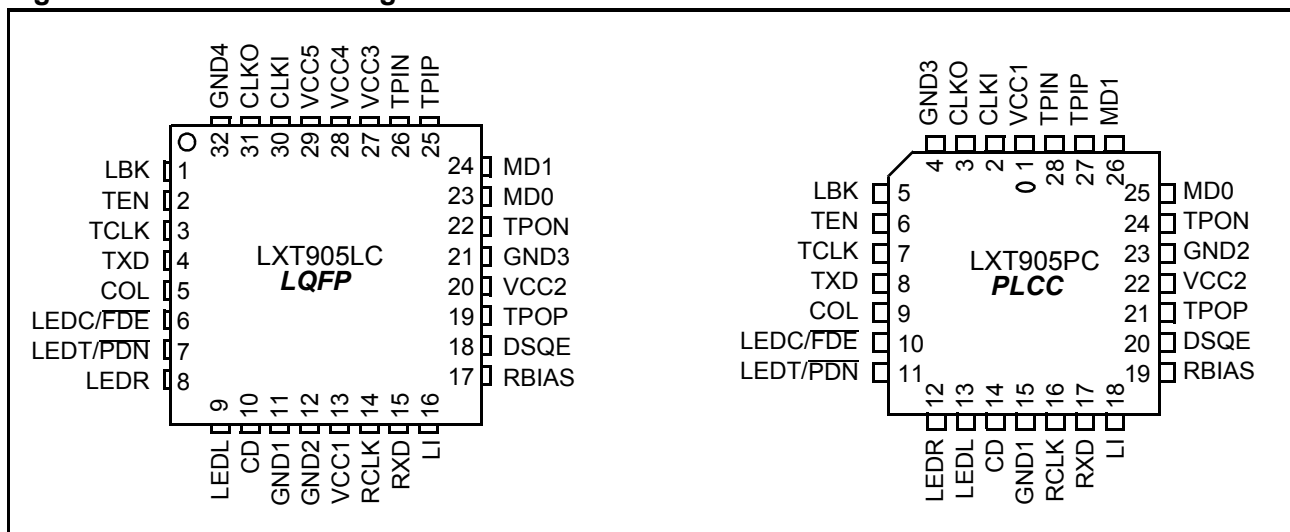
GND4 CLKO CLKI VCC5 VCC4 VCC3 TPIN TPIP

32 31 30 29 28 27 26 25

LBK 1
TEN 2
TCLK 3
TXD 4
COL 5
LEDC/$\overline{FDE}$ 6
LEDT/$\overline{PDN}$ 7
LEDR 8

24 MD1
23 MD0
22 TPON
21 GND3
20 VCC2
19 TPOP
18 DSQE
17 RBIAS

LXT905LC
LQFP

9 10 11 12 13 14 15 16

LEDL CD GND1 GND2 VCC1 RCLK RXD LI

GND3 CLKO CLKI VCC1 TPIN TPIP MD1

4 3 2 1 28 27 26

LBK 5
TEN 6
TCLK 7
TXD 8
COL 9
LEDC/$\overline{FDE}$ 10
LEDT/$\overline{PDN}$ 11

25 MD0
24 TPON
23 GND2
22 VCC2
21 TPOP
20 DSQE
19 RBIAS

LXT905PC
PLCC

12 13 14 15 16 17 18

LEDR LEDL CD GND1 RCLK RXD LI